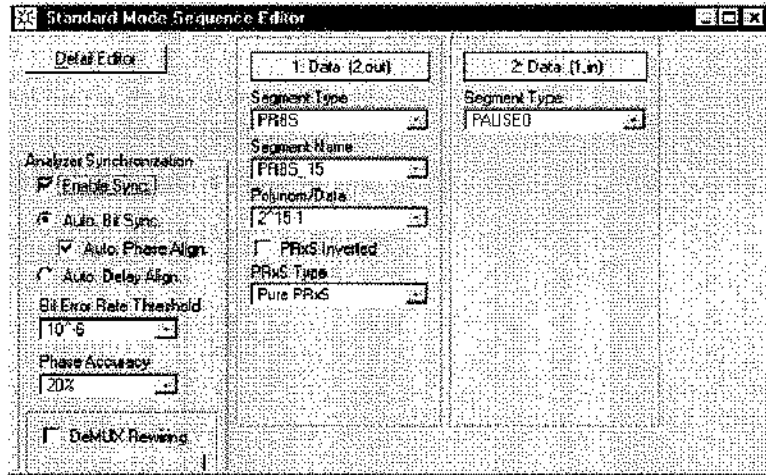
Standard Mode Sequence Editor

Detail Editor...

Analyzer Synchronization

Enable Sync.

Auto. Bit Sync.

Auto. Phase Align.

Auto. Delay Align.

Bit Error Rate Threshold

10^-6

Phase Accuracy

20%

DeMUX Rewiring

1: Data (2,out)

Segment Type

PRBS

Segment Name

PRBS_15

Polynom/Data

2^15-1

PRxS Inverted

PRxS Type

Pure PRxS

2: Data (1,in)

Segment Type

PAUSE0